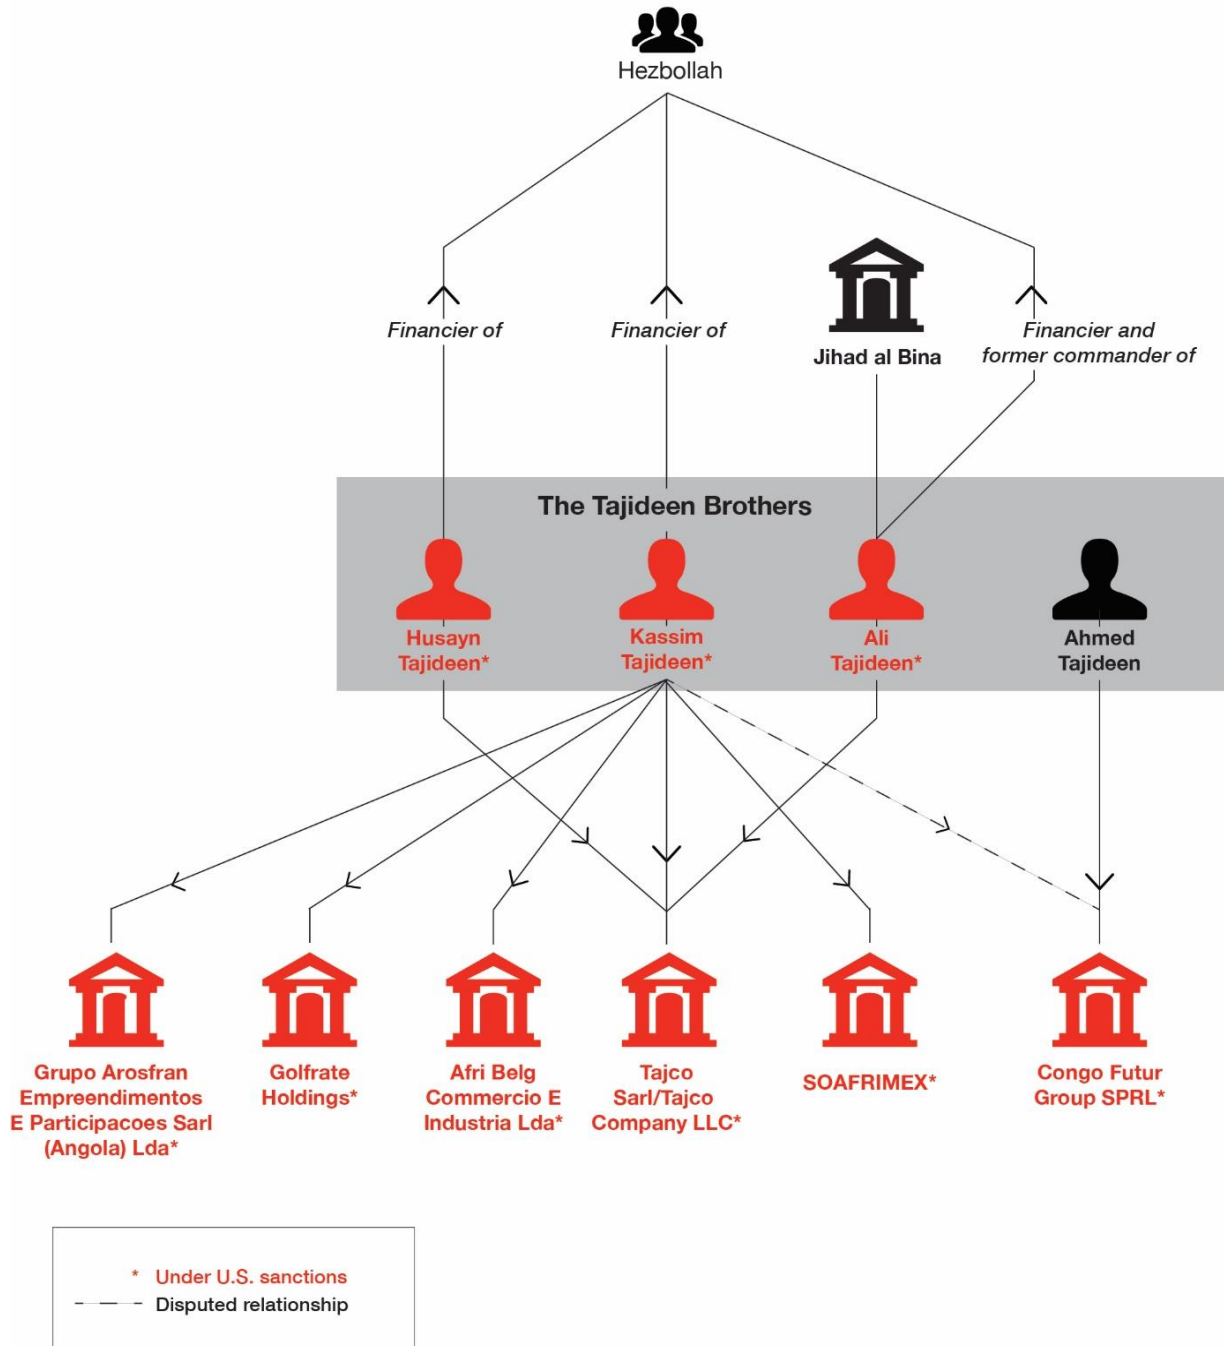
Hezbollah

Financier of

Financier of

Jihad al Bina

Financier and former commander of

The Tajideen Brothers

Husayn Tajideen*

Kassim Tajideen*

Ali Tajideen*

Ahmed Tajideen

Grupo Arosfran Empreendimentos E Participacoes Sarl (Angola) Lda*

Golfrate Holdings*

Afri Belg Commercio E Industria Lda*

Tajco Sarl/Tajco Company LLC*

SOAFRIMEX*

Congo Futur Group SPRL*

* Under U.S. sanctions
Disputed relationship